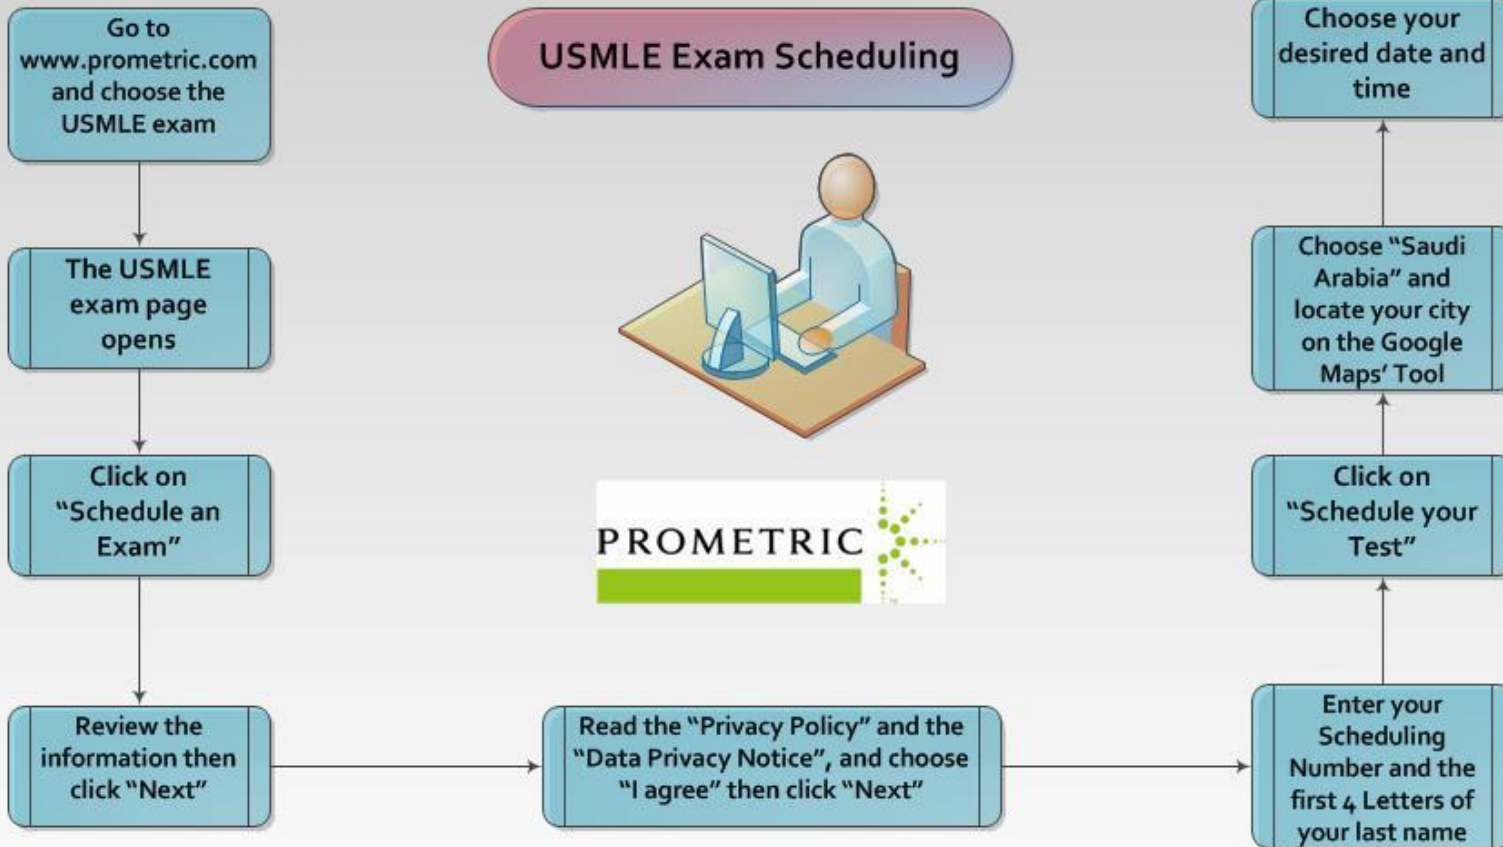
USMLE Exam Scheduling

Go to www.prometric.com and choose the USMLE exam

The USMLE exam page opens

Click on "Schedule an Exam"

Review the information then click "Next"

Read the "Privacy Policy" and the "Data Privacy Notice", and choose "I agree" then click "Next"

Enter your Scheduling Number and the first 4 Letters of your last name

Click on "Schedule your Test"

Choose "Saudi Arabia" and locate your city on the Google Maps' Tool

Choose your desired date and time

PROMETRIC